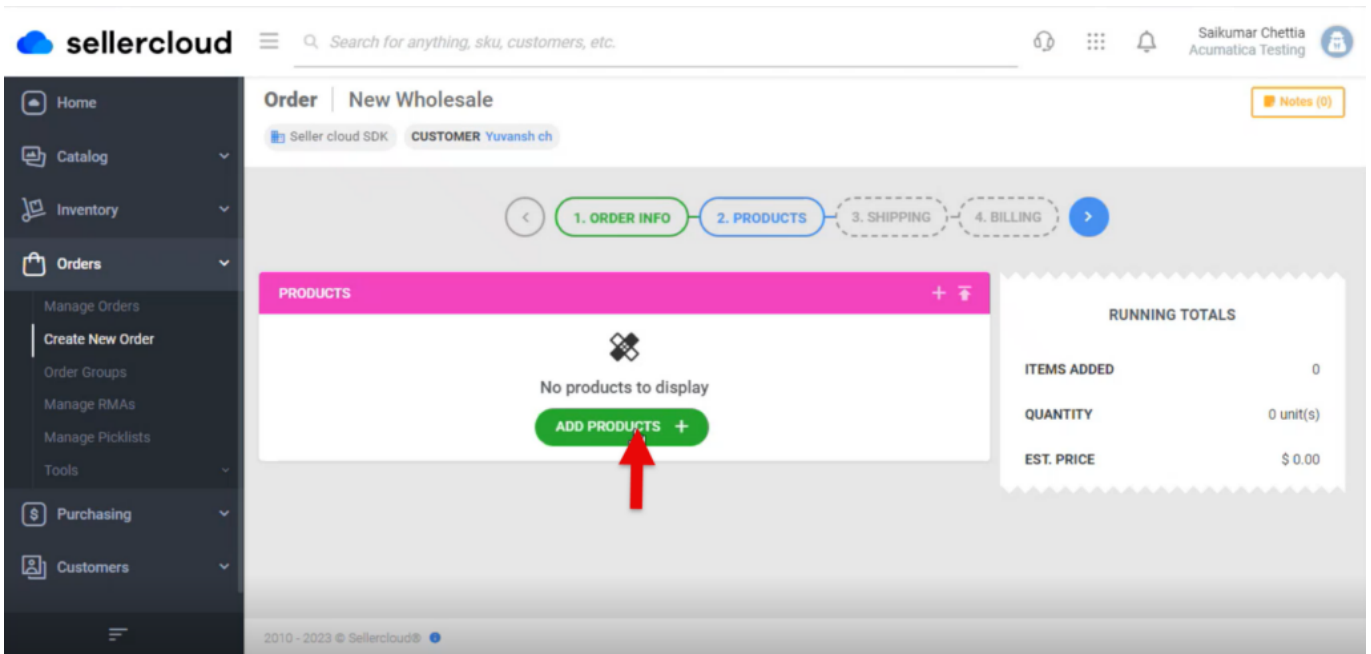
sellercloud

Search for anything, sku, customers, etc.

Saikumar Chettia
Acumatica Testing

Home
Catalog
Inventory
Orders
Manage Orders
Create New Order
Order Groups
Manage RMAs
Manage Picklists
Tools
Purchasing
Customers

Order | New Wholesale

Notes (0)

Seller cloud SDK CUSTOMER Yuvansh ch

1. ORDER INFO 2. PRODUCTS 3. SHIPPING 4. BILLING

PRODUCTS

No products to display

ADD PRODUCTS +

RUNNING TOTALS

| ITEMS ADDED | 0 |
|---|---|
| QUANTITY | 0 unit(s) |
| EST. PRICE | $ 0.00 |

2010 - 2023 © Sellercloud®